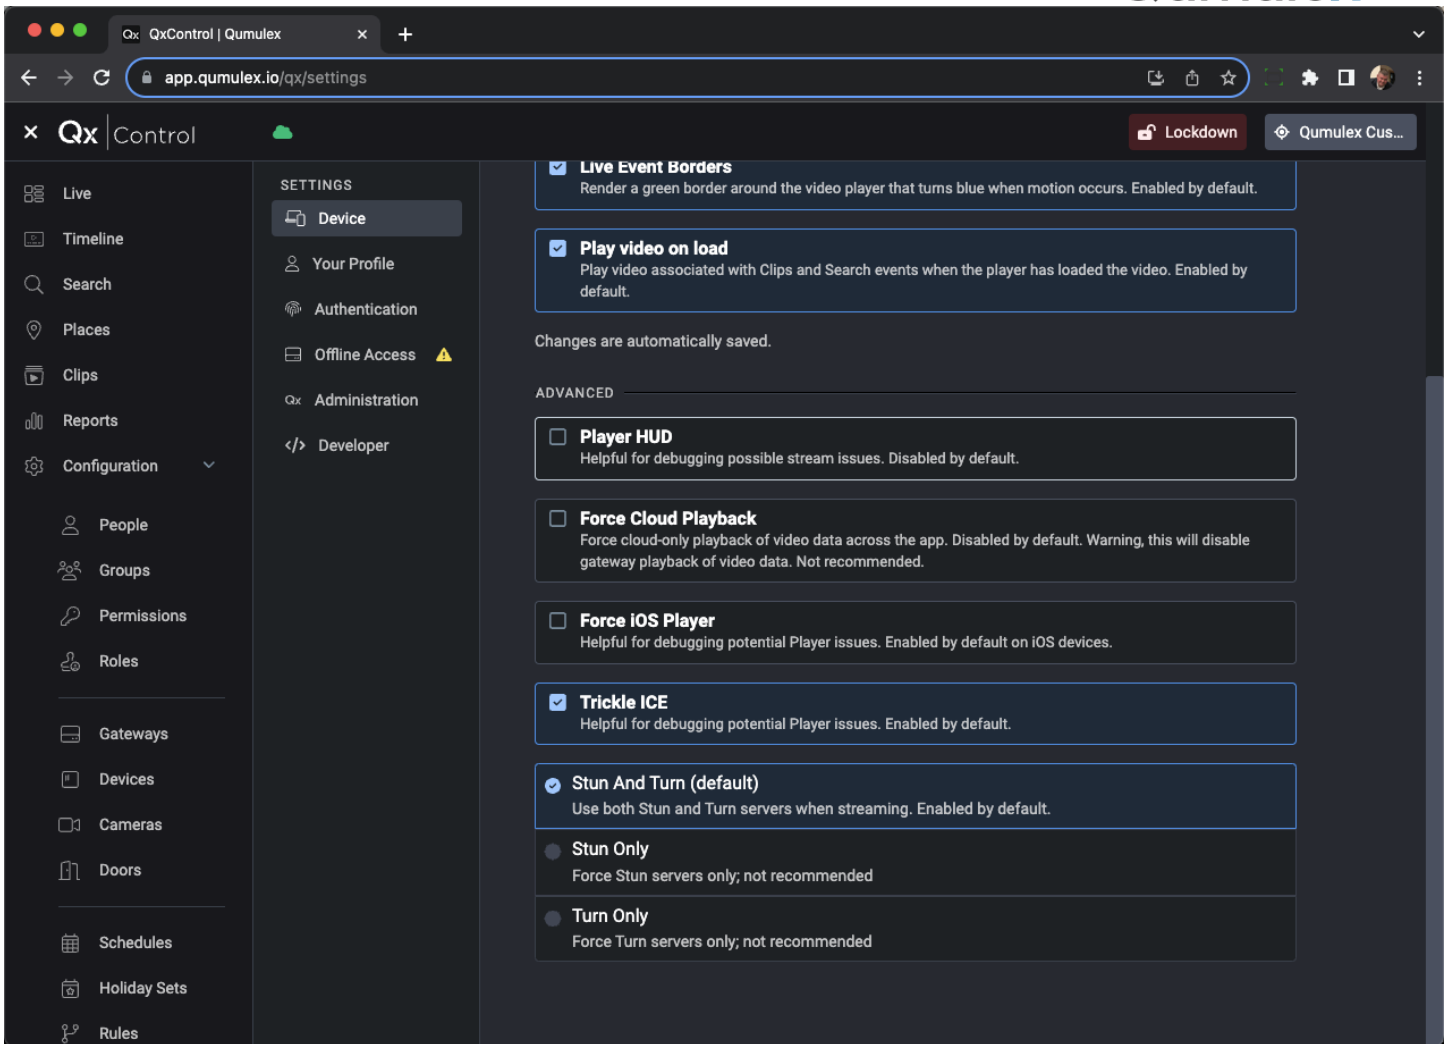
QxControl | Qumulex
app.qumulex.io/qx/settings

Qx Control

Lockdown
Qumulex Cus...

Live
Timeline
Search
Places
Clips
Reports
Configuration
People
Groups
Permissions
Roles
Gateways
Devices
Cameras
Doors
Schedules
Holiday Sets
Rules

SETTINGS
Device
Your Profile
Authentication
Offline Access
Administration
Developer

Live Event Borders
Render a green border around the video player that turns blue when motion occurs. Enabled by default.

Play video on load
Play video associated with Clips and Search events when the player has loaded the video. Enabled by default.

Changes are automatically saved.

ADVANCED

Player HUD
Helpful for debugging possible stream issues. Disabled by default.

Force Cloud Playback
Force cloud-only playback of video data across the app. Disabled by default. Warning, this will disable gateway playback of video data. Not recommended.

Force iOS Player
Helpful for debugging potential Player issues. Enabled by default on iOS devices.

Trickle ICE
Helpful for debugging potential Player issues. Enabled by default.

Stun And Turn (default)
Use both Stun and Turn servers when streaming. Enabled by default.

Stun Only
Force Stun servers only; not recommended

Turn Only
Force Turn servers only; not recommended